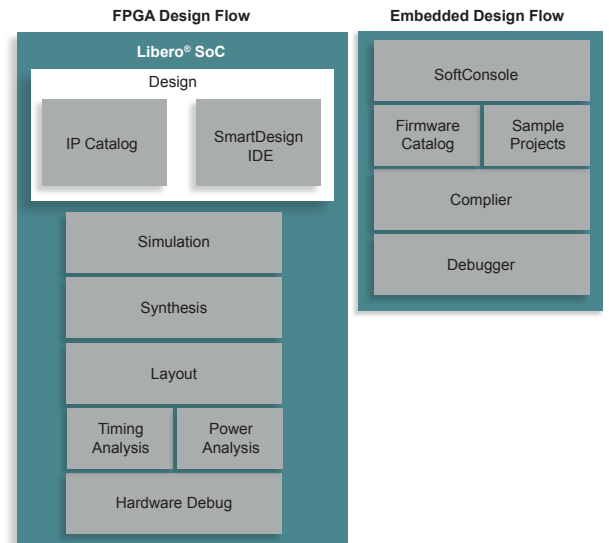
FPGA Design Flow

Libero® SoC

Design

IP Catalog

SmartDesign IDE

Simulation

Synthesis

Layout

Timing Analysis

Power Analysis

Hardware Debug

Embedded Design Flow

SoftConsole

Firmware Catalog

Sample Projects

Complier

Debugger